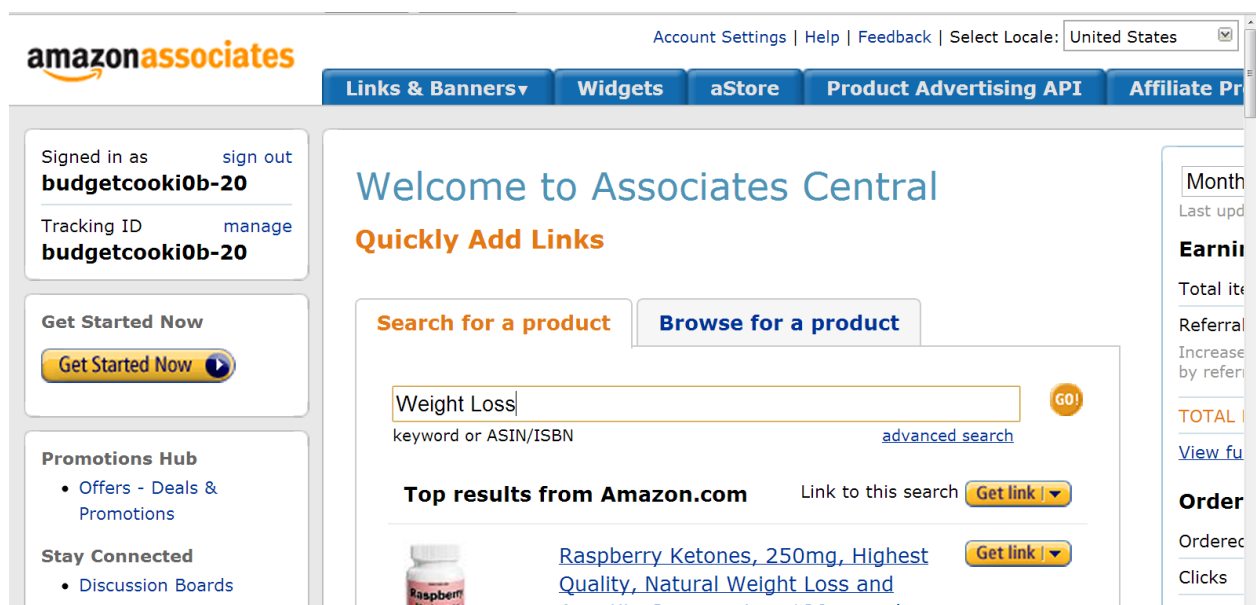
amazonassociates

Account Settings | Help | Feedback | Select Locale: United States

Links & Banners▾ | Widgets | aStore | Product Advertising API | Affiliate Pr

Signed in as sign out
budgetcooki0b-20

Tracking ID manage
budgetcooki0b-20

Get Started Now

Get Started Now

Promotions Hub
• Offers - Deals & Promotions

Stay Connected
• Discussion Boards

Welcome to Associates Central

Quickly Add Links

Search for a product | Browse for a product

Weight Loss

GO!

keyword or ASIN/ISBN

advanced search

Top results from Amazon.com

Link to this search Get link

Raspberry

Raspberry Ketones, 250mg, Highest Quality, Natural Weight Loss and

Get link

Month

Last upd

Earnin

Total ite

Referral

Increase by refer

TOTAL

View fu

Order

Ordered

Clicks